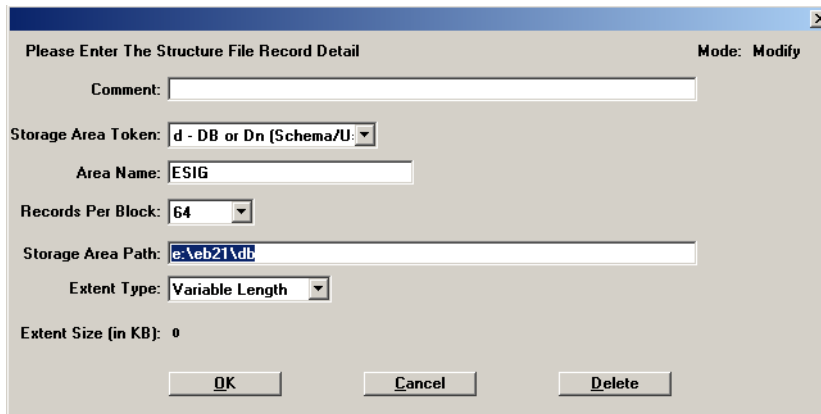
Please Enter The Structure File Record Detail

Mode: Modify

Comment:

Storage Area Token: d - DB or Dn (Schema/U

Area Name: ESIG

Records Per Block: 64

Storage Area Path: e:\eb21\db

Extent Type: Variable Length

Extent Size (in KB): 0

OK

Cancel

Delete